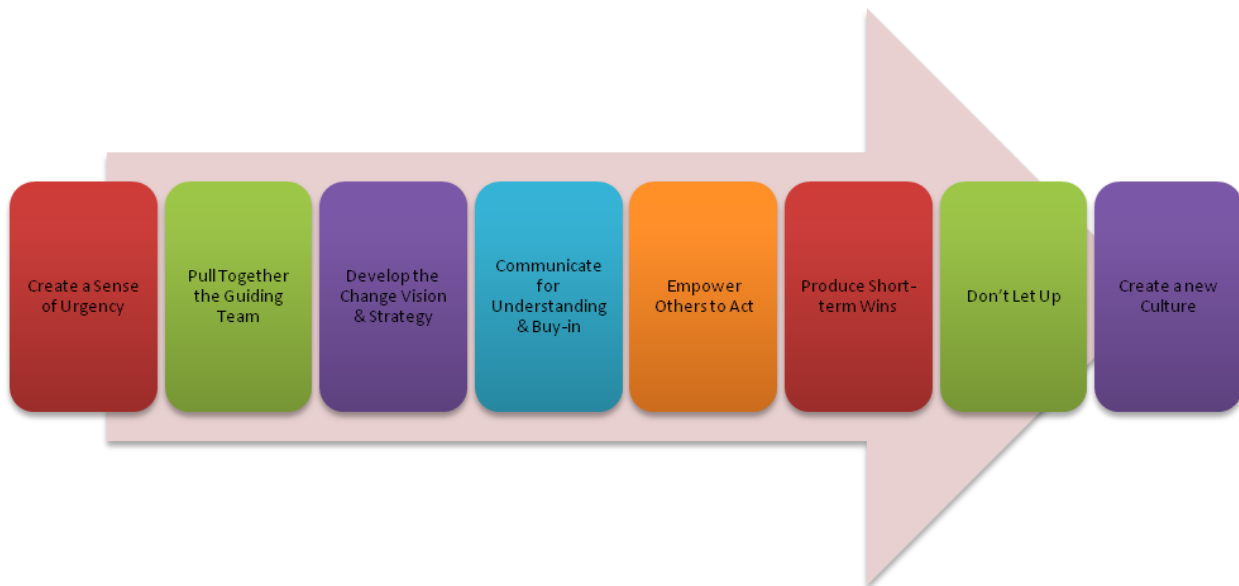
Create a Sense of Urgency

Pull Together the Guiding Team

Develop the Change Vision & Strategy

Communicate for Understanding & Buy-in

Empower Others to Act

Produce Short-term Wins

Don't Let Up

Create a new Culture